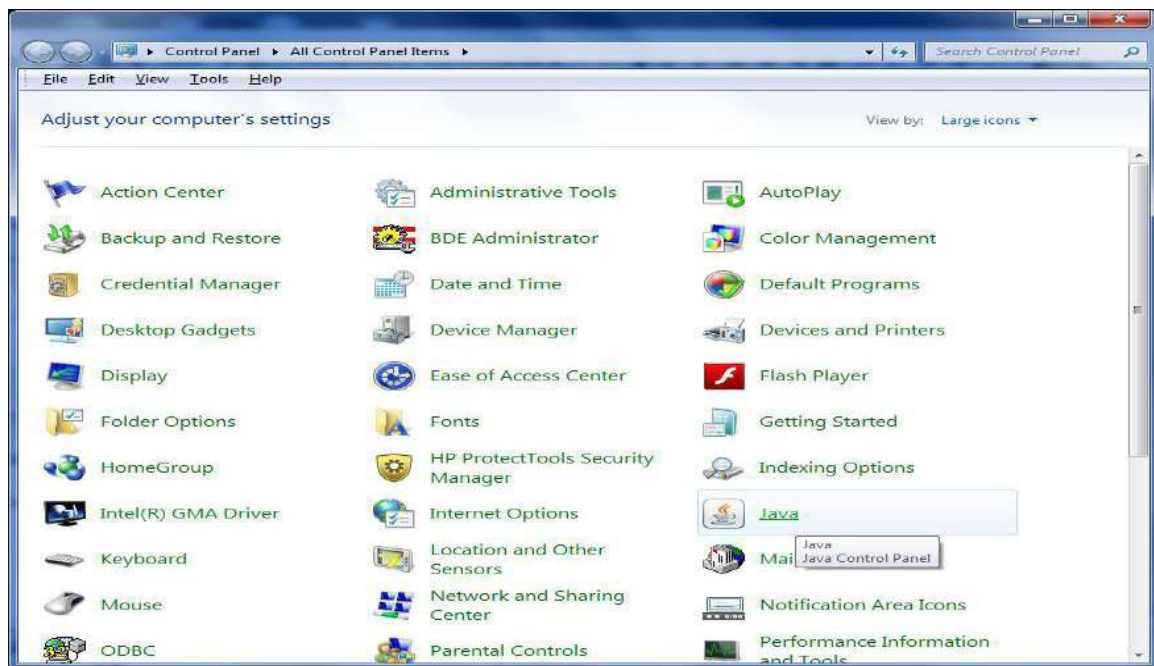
Control Panel ▸ All Control Panel Items ▸

Search Control Panel

File Edit View Tools Help

Adjust your computer's settings

View by: Large icons ▾

Action Center
Administrative Tools
AutoPlay
Backup and Restore
BDE Administrator
Color Management
Credential Manager
Date and Time
Default Programs
Desktop Gadgets
Device Manager
Devices and Printers
Display
Ease of Access Center
Flash Player
Folder Options
Fonts
Getting Started
HomeGroup
HP ProtectTools Security Manager
Indexing Options
Intel(R) GMA Driver
Internet Options
Java
Keyboard
Location and Other Sensors
Mai
Java
Java Control Panel
Mouse
Network and Sharing Center
Notification Area Icons
ODBC
Parental Controls
Performance Information and Tools